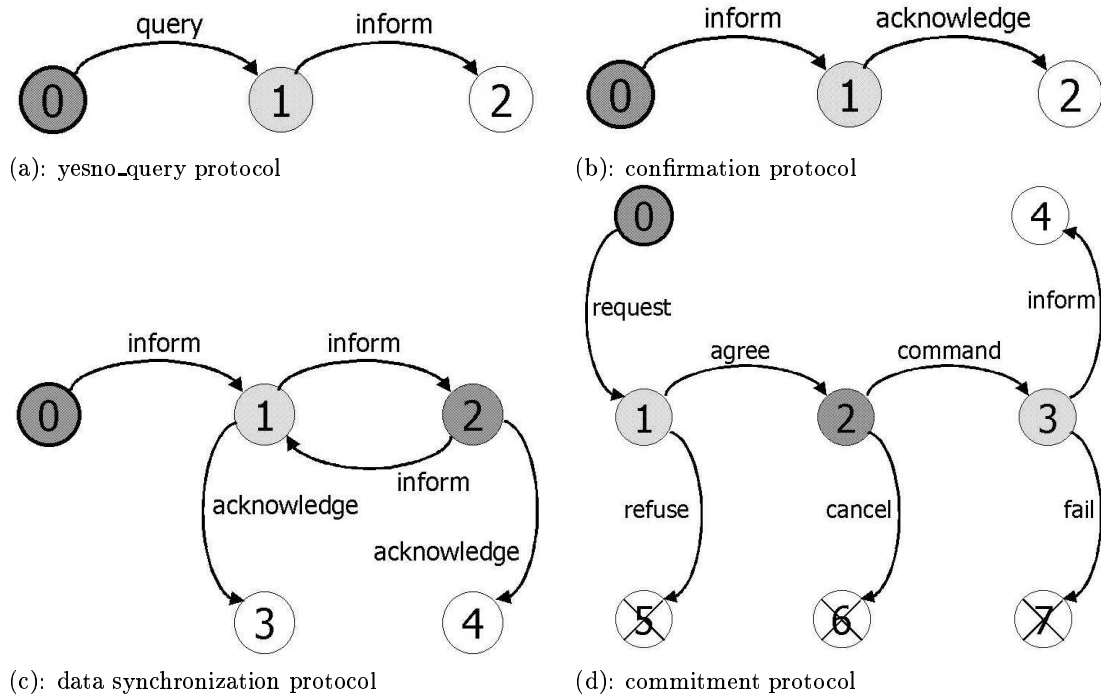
query
inform
0
1
2
(a): yesno_query protocol

inform
acknowledge
0
1
2
(b): confirmation protocol

inform
inform
0
1
2
inform
acknowledge
acknowledge
3
4
(c): data synchronization protocol

0
4
request
inform
agree
command
1
2
3
refuse
cancel
fail
5
6
7
(d): commitment protocol